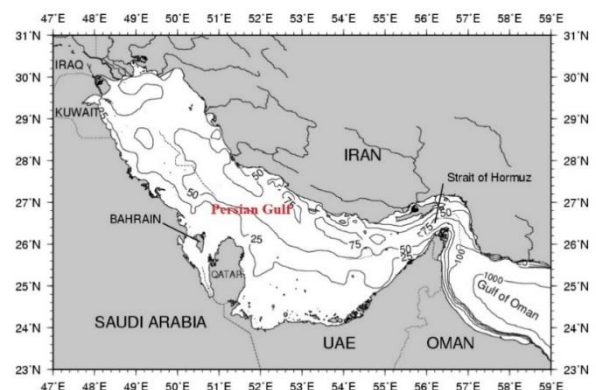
47°E 48°E 49°E 50°E 51°E 52°E 53°E 54°E 55°E 56°E 57°E 58°E 59°E

31°N 31°N
30°N 30°N
29°N 29°N
28°N 28°N
27°N 27°N
26°N 26°N
25°N 25°N
24°N 24°N
23°N 23°N

IRAQ
KUWAIT
IRAN
Strait of Hormuz
BAHRAIN
Persian Gulf
QATAR
SAUDI ARABIA
UAE
OMAN
Gulf of Oman

50
50
25
75
50
25
75
50
1000
1000

47°E 48°E 49°E 50°E 51°E 52°E 53°E 54°E 55°E 56°E 57°E 58°E 59°E